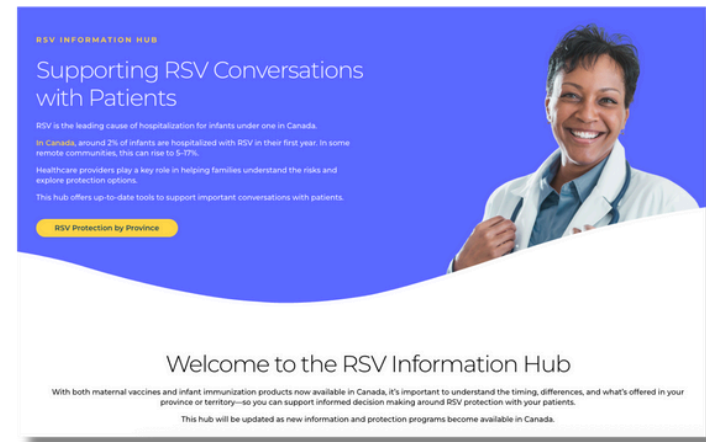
RSV INFORMATION HUB

Supporting RSV Conversations with Patients

RSV is the leading cause of hospitalization for infants under one in Canada.

In Canada, around 2% of infants are hospitalized with RSV in their first year. In some remote communities, this can rise to 5-17%.

Healthcare providers play a key role in helping families understand the risks and explore protection options.

This hub offers up-to-date tools to support important conversations with patients.

RSV Protection by Province

Welcome to the RSV Information Hub

With both maternal vaccines and infant immunization products now available in Canada, it's important to understand the timing, differences, and what's offered in your province or territory—so you can support informed decision making around RSV protection with your patients.

This hub will be updated as new information and protection programs become available in Canada.